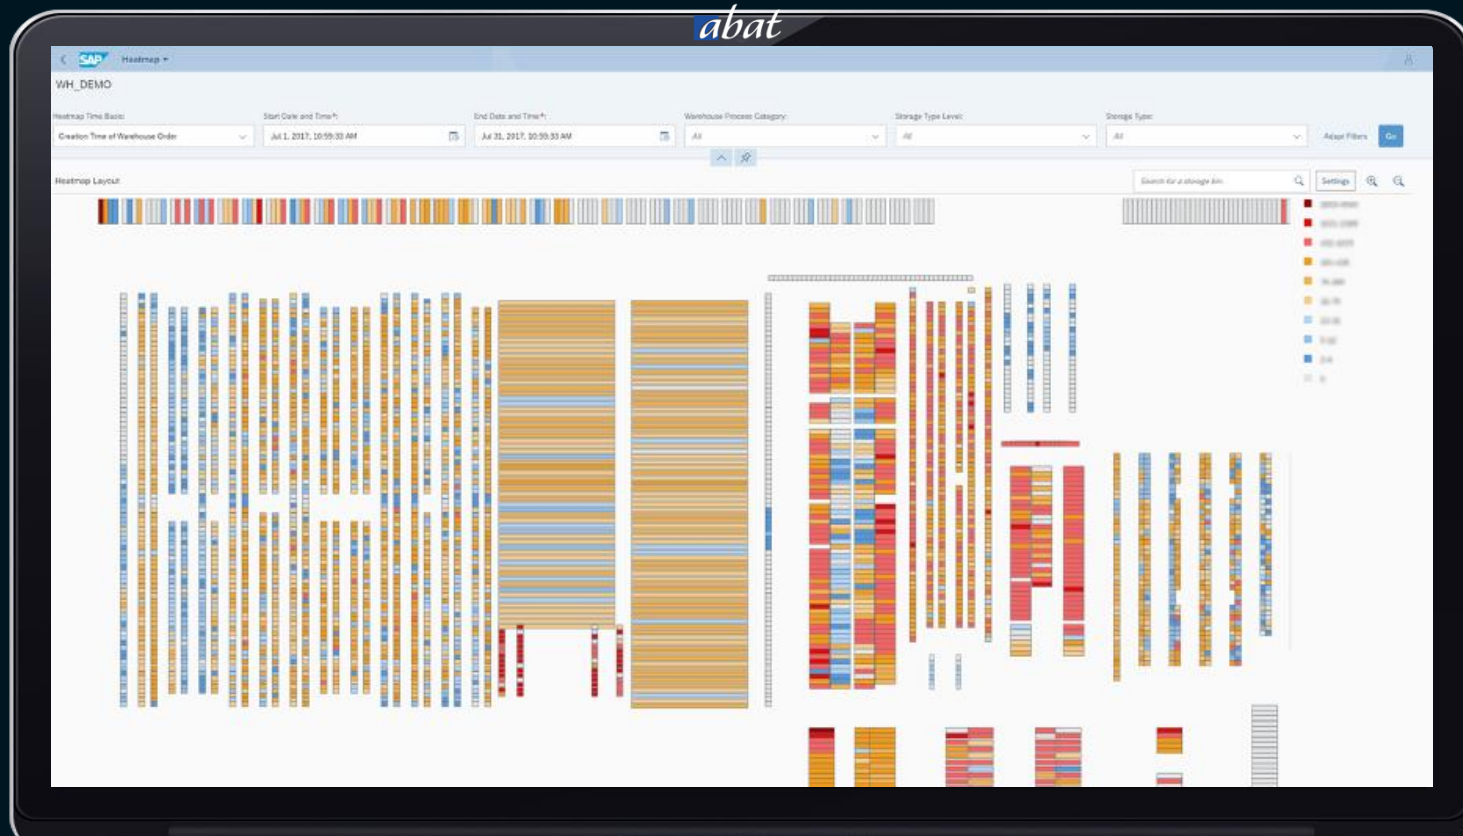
abat

SAP Heatmap

WH_DEMO

Heatmap Time Basis:
Creation Time of Warehouse Order

Start Date and Time*:
Jul 1, 2017, 10:59:33 AM

End Date and Time*:
Jul 31, 2017, 10:59:33 AM

Warehouse Process Category:
All

Storage Type Level:
All

Storage Type:
All

Adapt Filters
Go

Heatmap Layout

Search for a storage bin

Settings

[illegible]
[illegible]
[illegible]
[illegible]
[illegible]
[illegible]
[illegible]
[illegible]
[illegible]
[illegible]